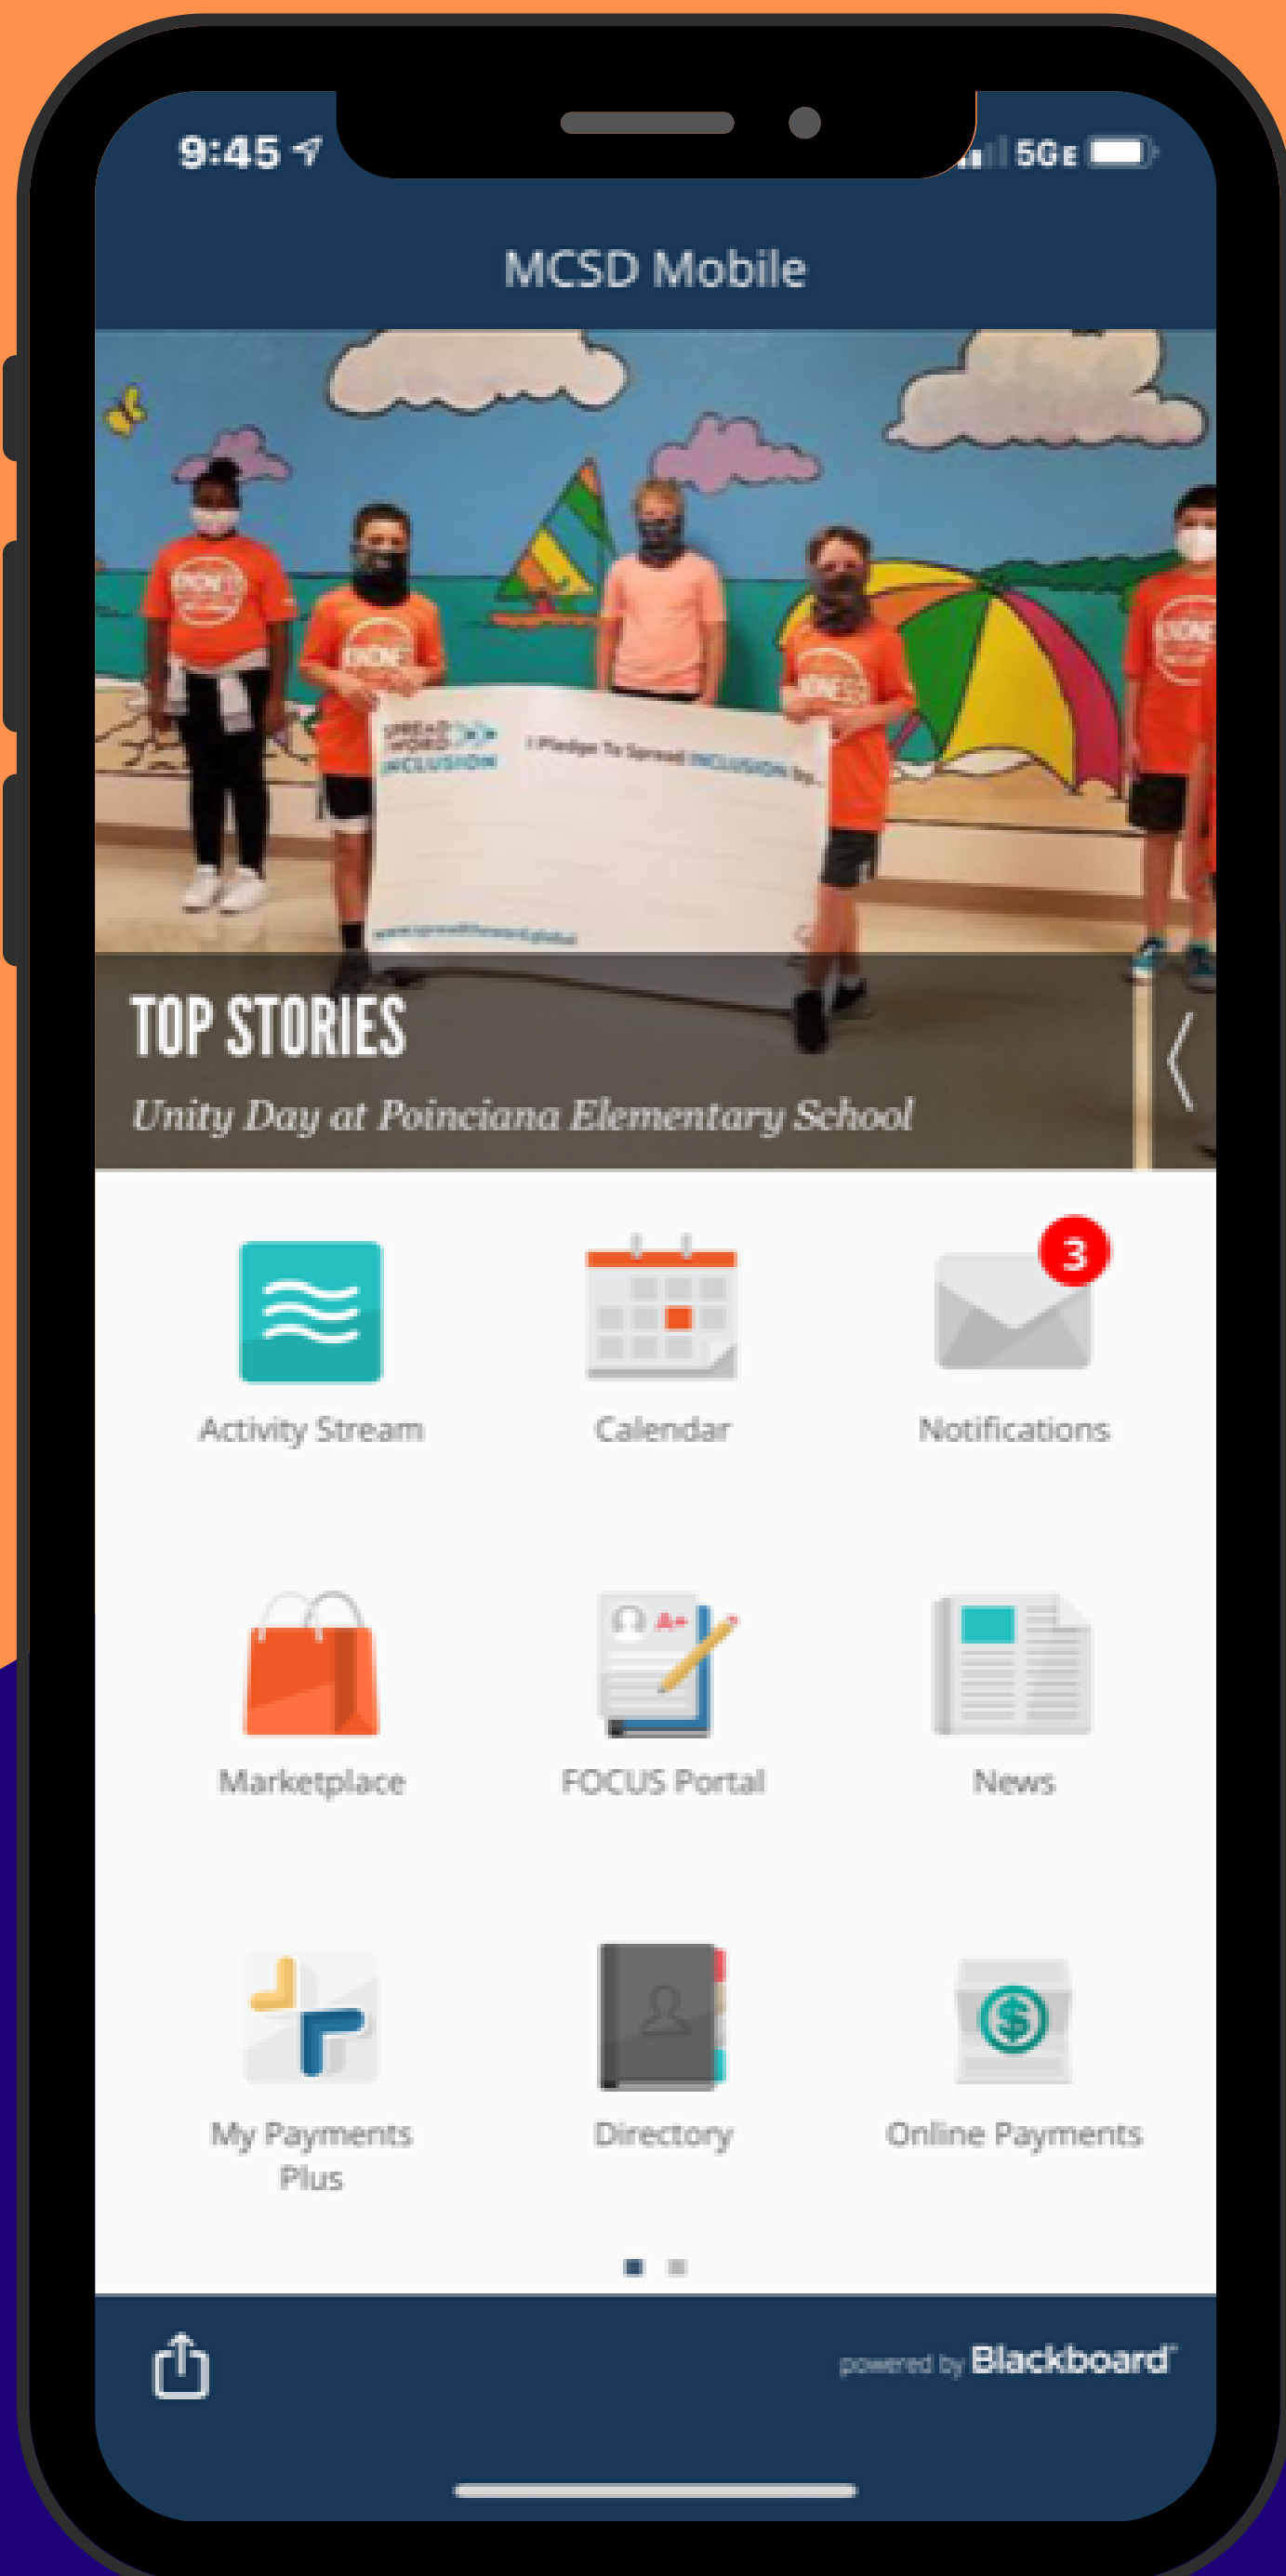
9:45

5GE

MCSD Mobile

SPREAD THE WORD INCLUSION

I Pledge To Spread INCLUSION by...

TOP STORIES

Unity Day at Poinciana Elementary School

Activity Stream

Calendar

3

Notifications

Marketplace

A+

FOCUS Portal

News

My Payments Plus

Directory

Online Payments

powered by Blackboard